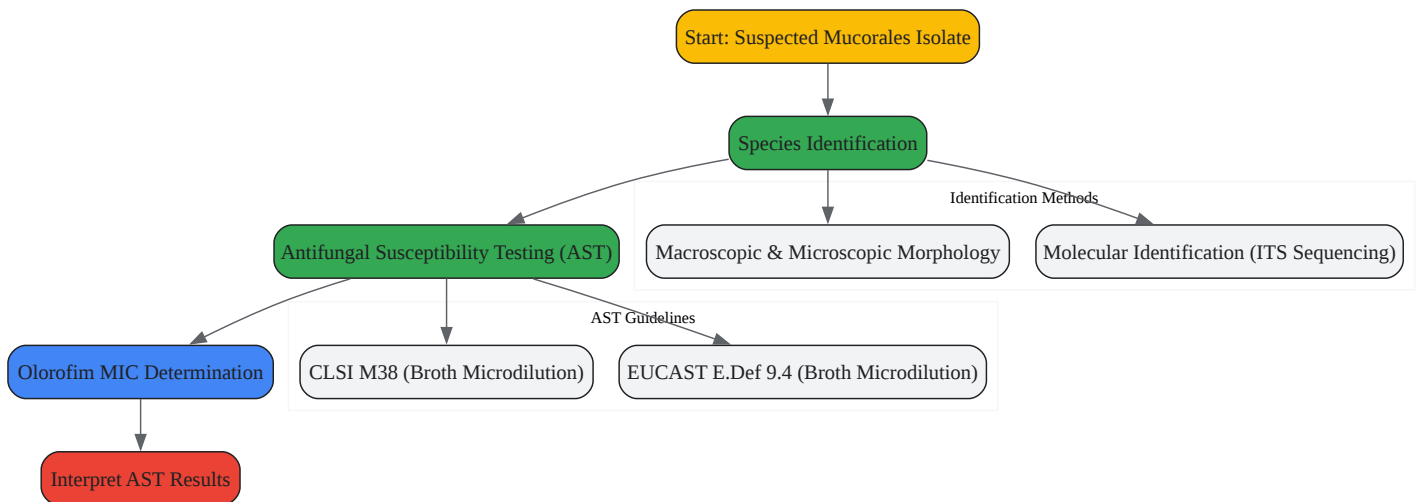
Start: Suspected Mucorales Isolate

Species Identification

Identification Methods

Antifungal Susceptibility Testing (AST)

Macroscopic & Microscopic Morphology

Molecular Identification (ITS Sequencing)

AST Guidelines

Olorofim MIC Determination

CLSI M38 (Broth Microdilution)

EUCAST E.Def 9.4 (Broth Microdilution)

Interpret AST Results